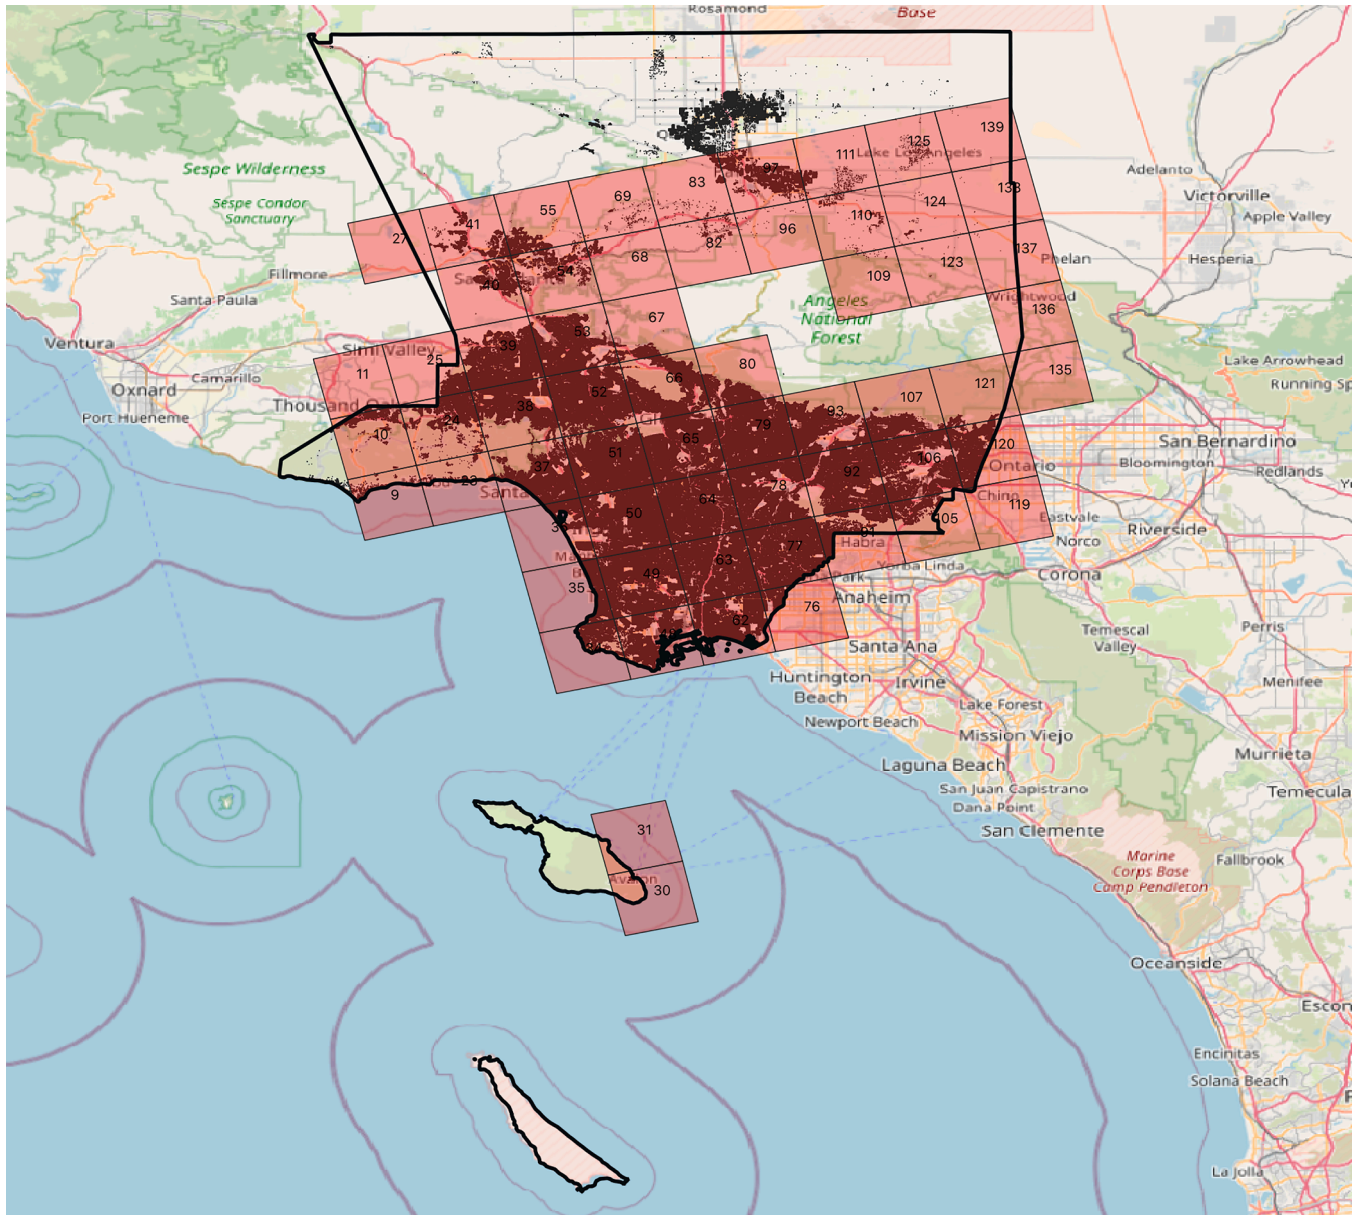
Rosamond
Base
Sespe Wilderness
Sespe Condor Sanctuary
Fillmore
Santa Paula
Ventura
Oxnard
Camarillo
Port Hueneme
Thousand Oaks
Simi Valley
Adelanto
Victorville
Apple Valley
Hesperia
Phelan
Wrightwood
Lake Los Angeles
Angeles National Forest
Lake Arrowhead
Running Sp
San Bernardino
Bloomington
Redlands
Ontario
Chino
Eastvale
Riverside
Norco
Corona
Habra
Yorba Linda
Anaheim
Santa Ana
Huntington Beach
Irvine
Newport Beach
Lake Forest
Temescal Valley
Perris
Menifee
Mission Viejo
Laguna Beach
San Juan Capistrano
Dana Point
San Clemente
Murrieta
Temecula
Marine Corps Base Camp Pendleton
Fallbrook
Oceanside
Escon
Encinitas
Solana Beach
La Jolla
Avalon
Santa
27
41
55
69
83
97
111
125
139
40
54
68
82
96
110
124
138
67
109
123
137
136
11
25
39
53
66
80
135
121
107
10
24
38
52
65
79
93
120
9
23
37
51
64
78
92
106
119
36
50
77
91
105
35
49
63
76
62
31
30